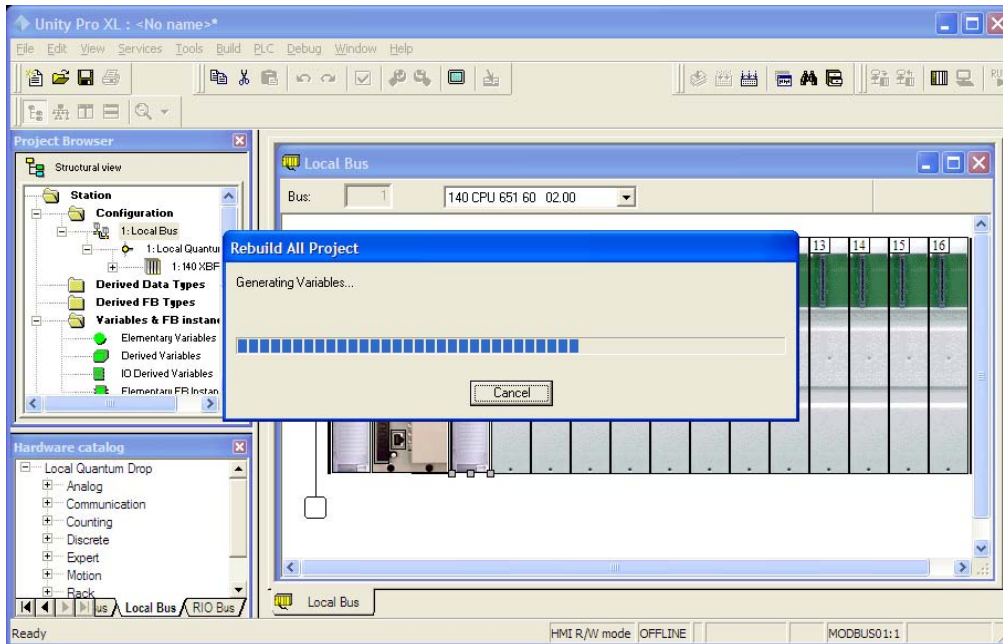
Unity Pro XL : <No name>*

File Edit View Services Tools Build PLC Debug Window Help

Project Browser

Structural view

Station
Configuration
1 : Local Bus
1 : Local Quantu
1 : 140 XBF
Derived Data Types
Derived FB Types
Variables & FB instanc
Elementary Variables
Derived Variables
IO Derived Variables
Elementary FB Instan

Local Bus

Bus: 1 140 CPU 651 60 02.00

13 14 15 16

Rebuild All Project

Generating Variables...

Cancel

Hardware catalog
Local Quantum Drop
Analog
Communication
Counting
Discrete
Expert
Motion
Rack

us Local Bus RIO Bus

Local Bus

Ready HMI R/W mode OFFLINE MODBUS01:1